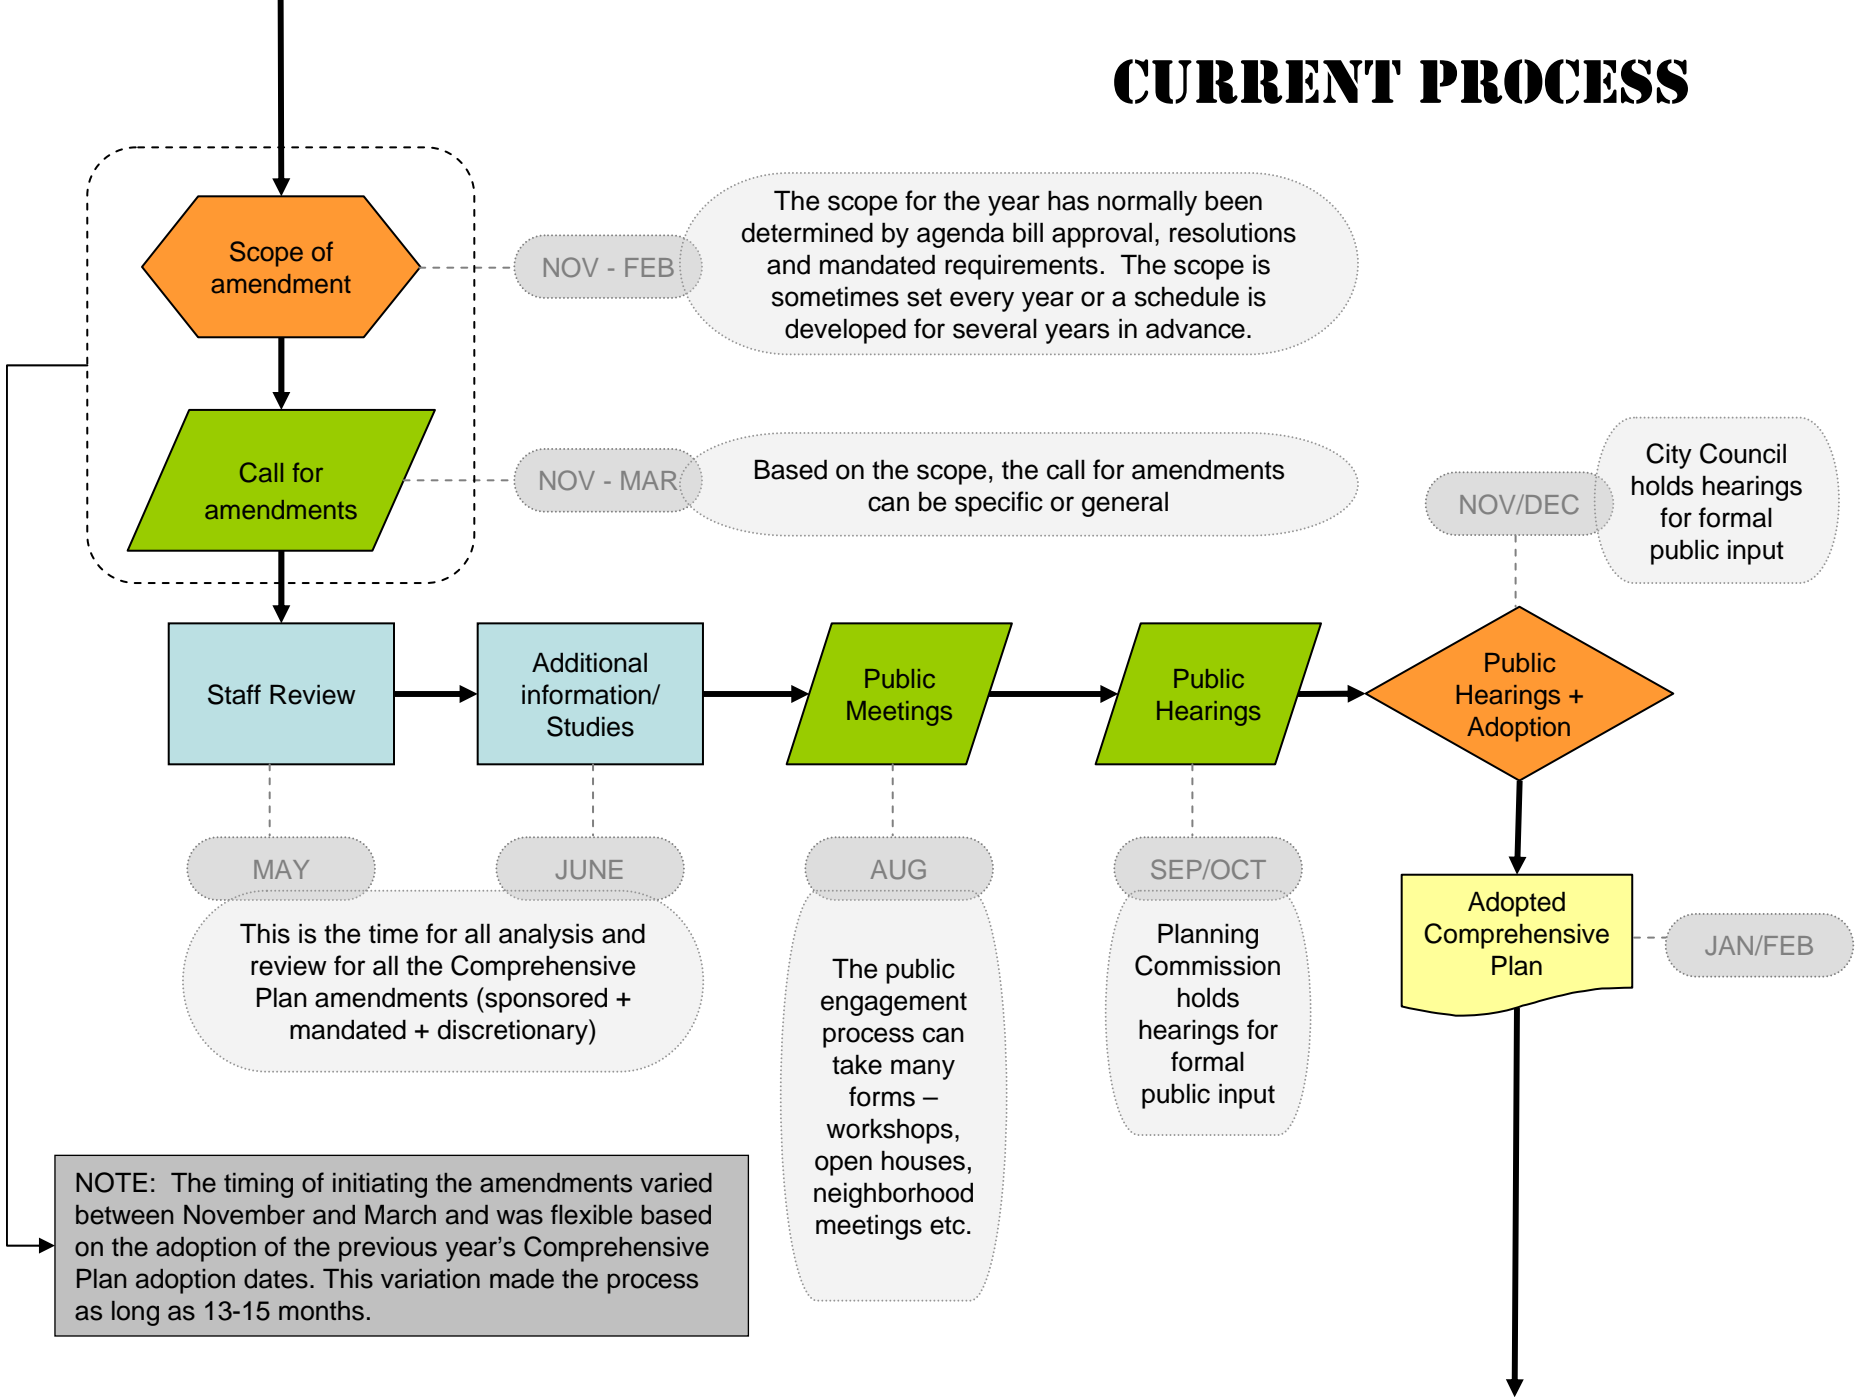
CURRENT PROCESS

Scope of amendment

NOV - FEB

The scope for the year has normally been determined by agenda bill approval, resolutions and mandated requirements. The scope is sometimes set every year or a schedule is developed for several years in advance.

Call for amendments

NOV - MAR

Based on the scope, the call for amendments can be specific or general

NOV/DEC

City Council holds hearings for formal public input

Staff Review

Additional information/ Studies

Public Meetings

Public Hearings

Public Hearings + Adoption

MAY

JUNE

AUG

SEP/OCT

This is the time for all analysis and review for all the Comprehensive Plan amendments (sponsored + mandated + discretionary)

The public engagement process can take many forms – workshops, open houses, neighborhood meetings etc.

Planning Commission holds hearings for formal public input

Adopted Comprehensive Plan

JAN/FEB

NOTE: The timing of initiating the amendments varied between November and March and was flexible based on the adoption of the previous year's Comprehensive Plan adoption dates. This variation made the process as long as 13-15 months.